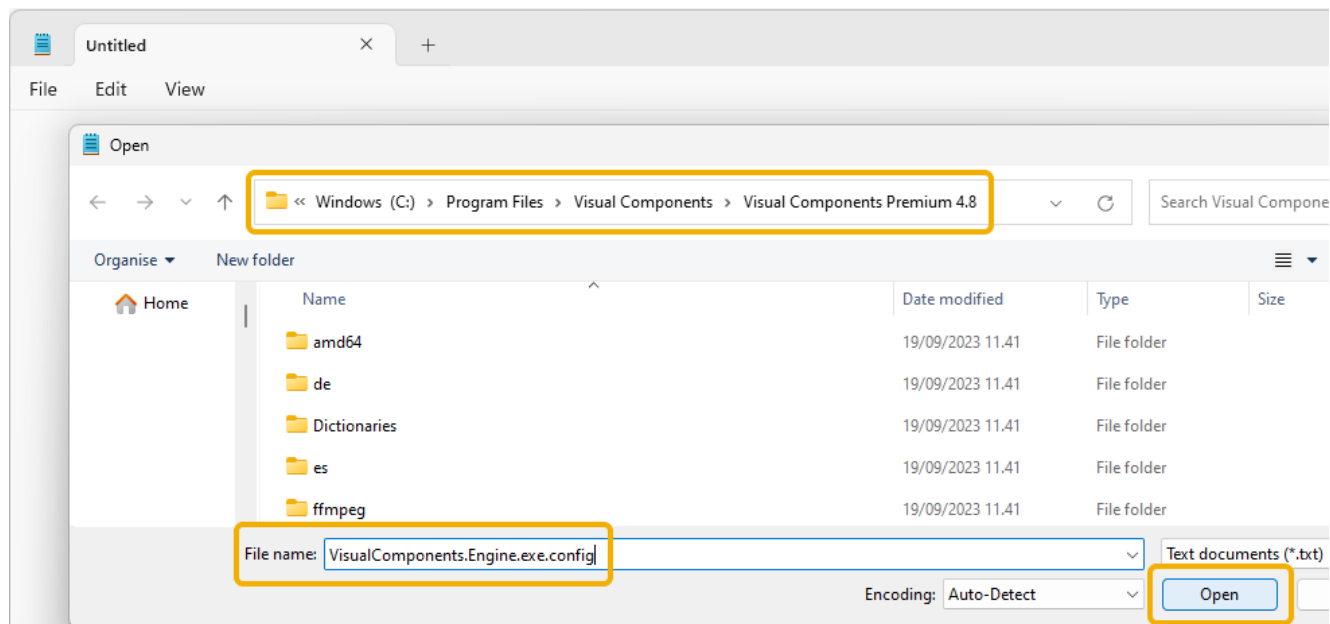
Untitled

File Edit View

Open

« Windows (C:) › Program Files › Visual Components › Visual Components Premium 4.8

Search Visual Compone

Organise ▾ New folder

Home

| Name | Date modified | Type | Size |
|---|---|---|---|
| amd64 | 19/09/2023 11.41 | File folder | |
| de | 19/09/2023 11.41 | File folder | |
| Dictionaries | 19/09/2023 11.41 | File folder | |
| es | 19/09/2023 11.41 | File folder | |
| ffmpeg | 19/09/2023 11.41 | File folder | |

File name: VisualComponents.Engine.exe.config

Text documents (*.txt)

Encoding: Auto-Detect

Open